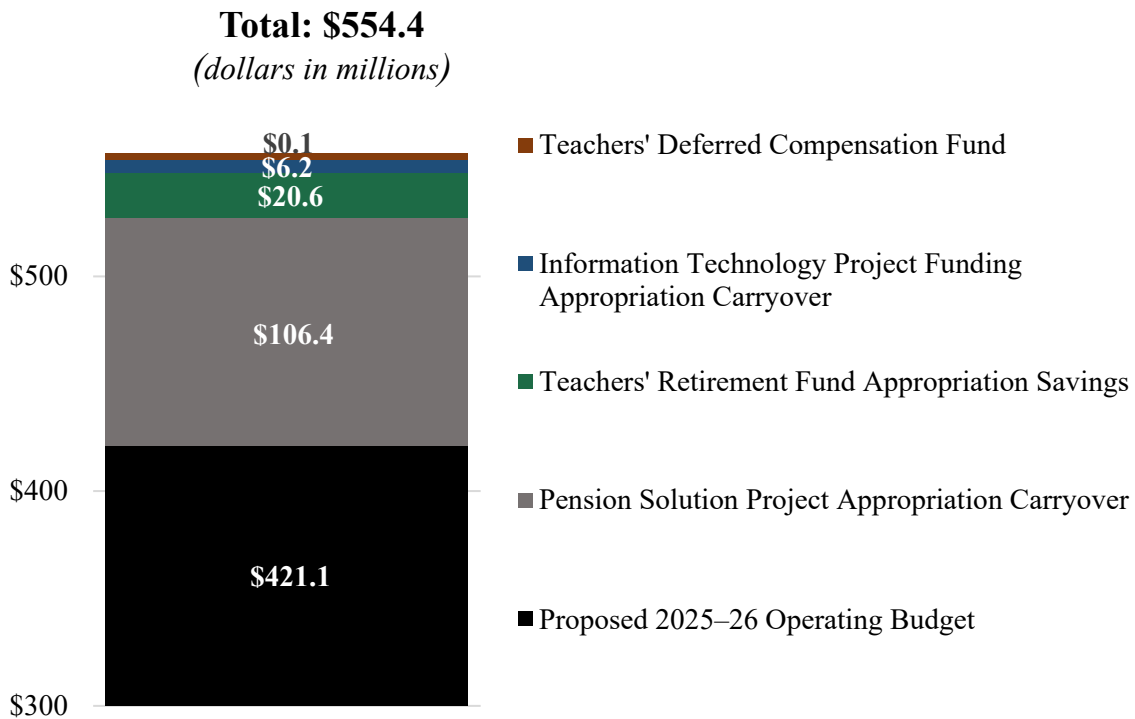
Total: $554.4
(dollars in millions)

$0.1
$6.2
$20.6
$106.4
$421.1

$500
$400
$300

Teachers' Deferred Compensation Fund

Information Technology Project Funding Appropriation Carryover

Teachers' Retirement Fund Appropriation Savings

Pension Solution Project Appropriation Carryover

Proposed 2025–26 Operating Budget